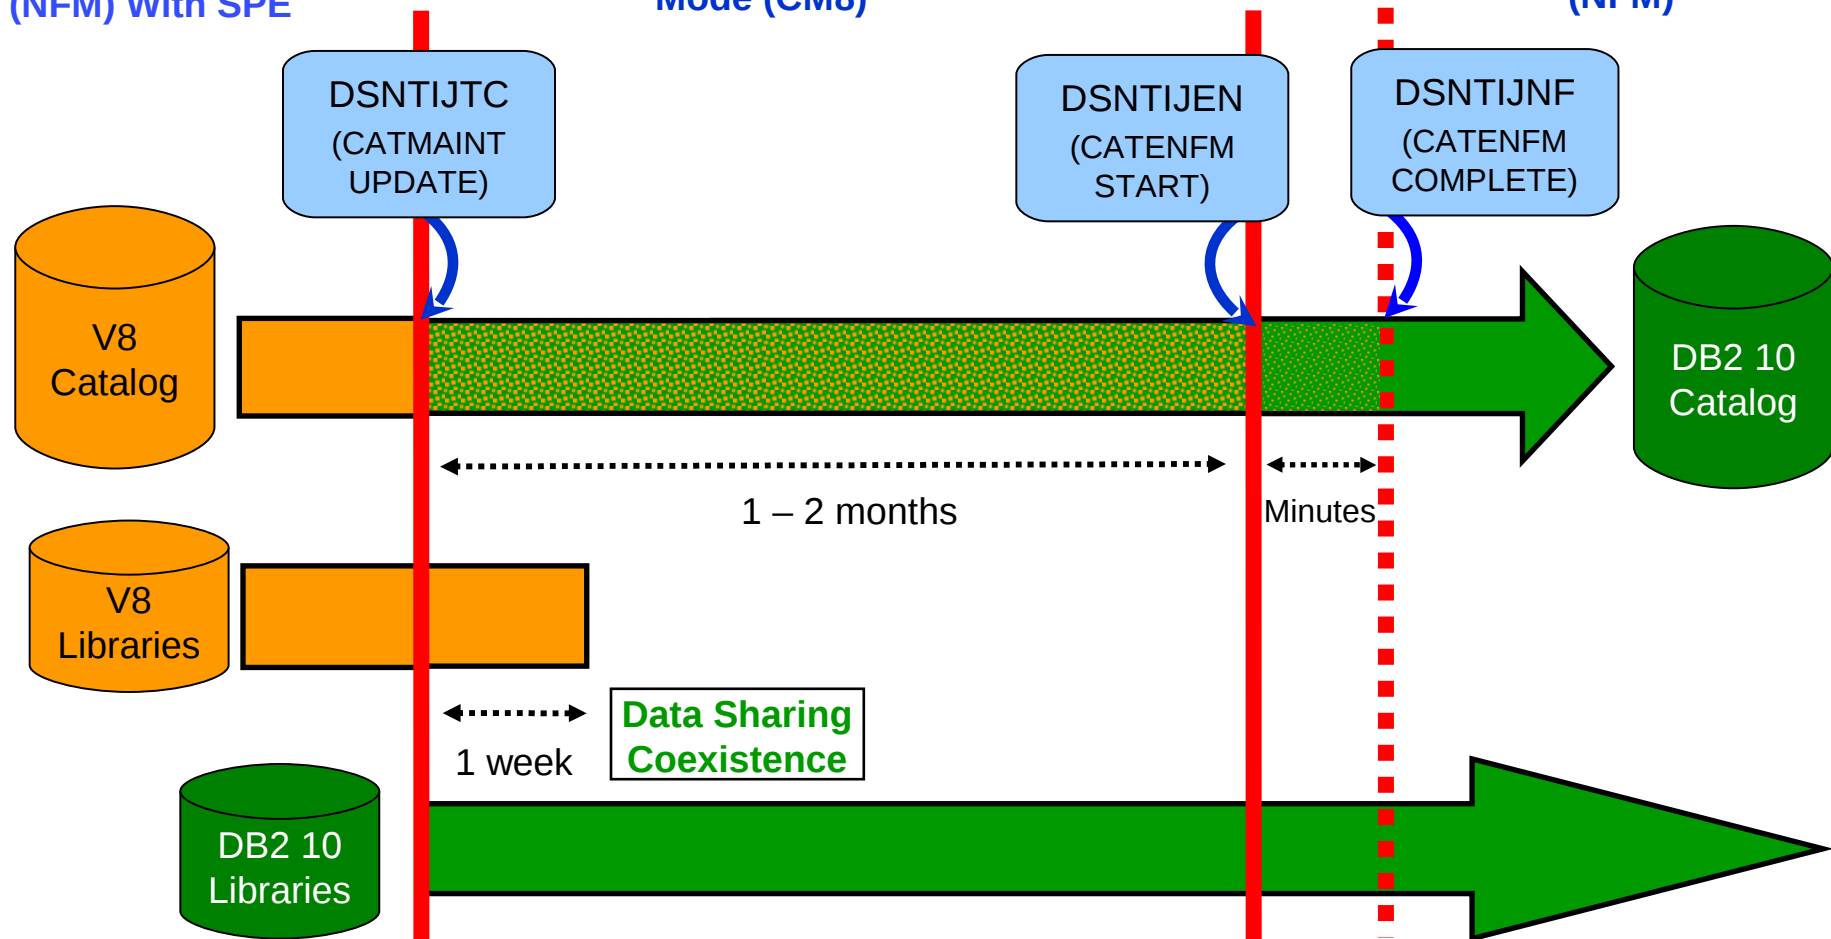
(NFM) With SPE

Mode (CM8)

(NFM)

DSNTIJTC
(CATMAINT UPDATE)

DSNTIJEN
(CATENFM START)

DSNTIJNF
(CATENFM COMPLETE)

V8 Catalog

DB2 10 Catalog

1 – 2 months

Minutes

V8 Libraries

1 week

Data Sharing Coexistence

DB2 10 Libraries